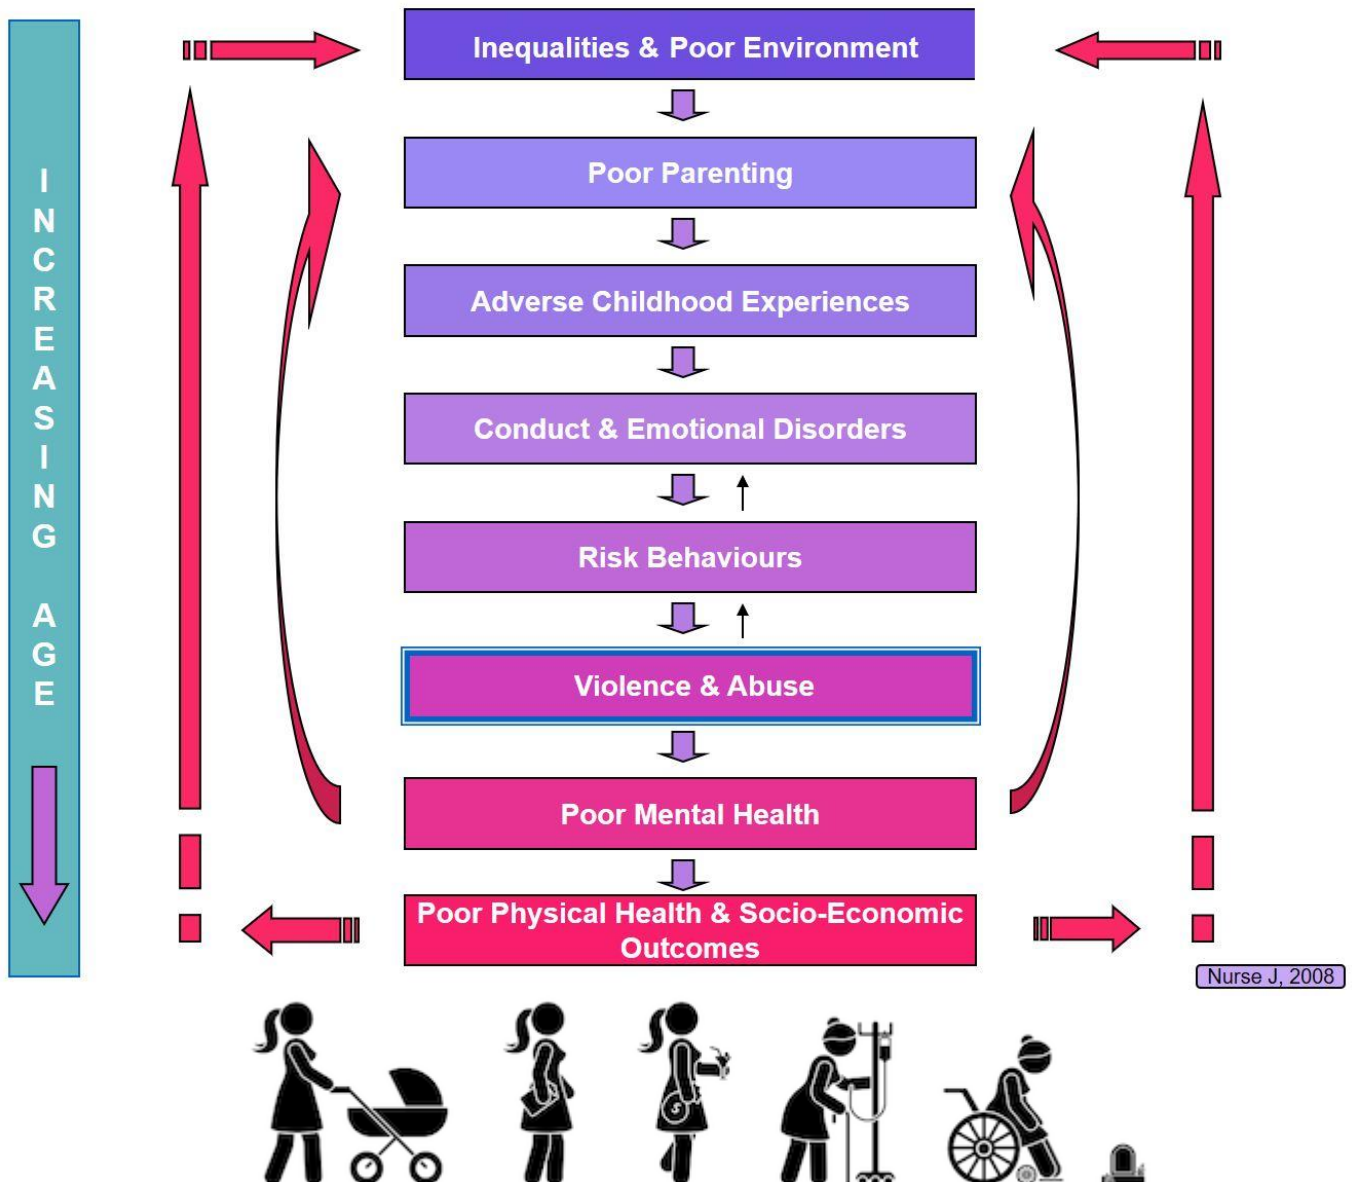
INCREASING AGE

Inequalities & Poor Environment

Poor Parenting

Adverse Childhood Experiences

Conduct & Emotional Disorders

Risk Behaviours

Violence & Abuse

Poor Mental Health

Poor Physical Health & Socio-Economic Outcomes

Nurse J, 2008